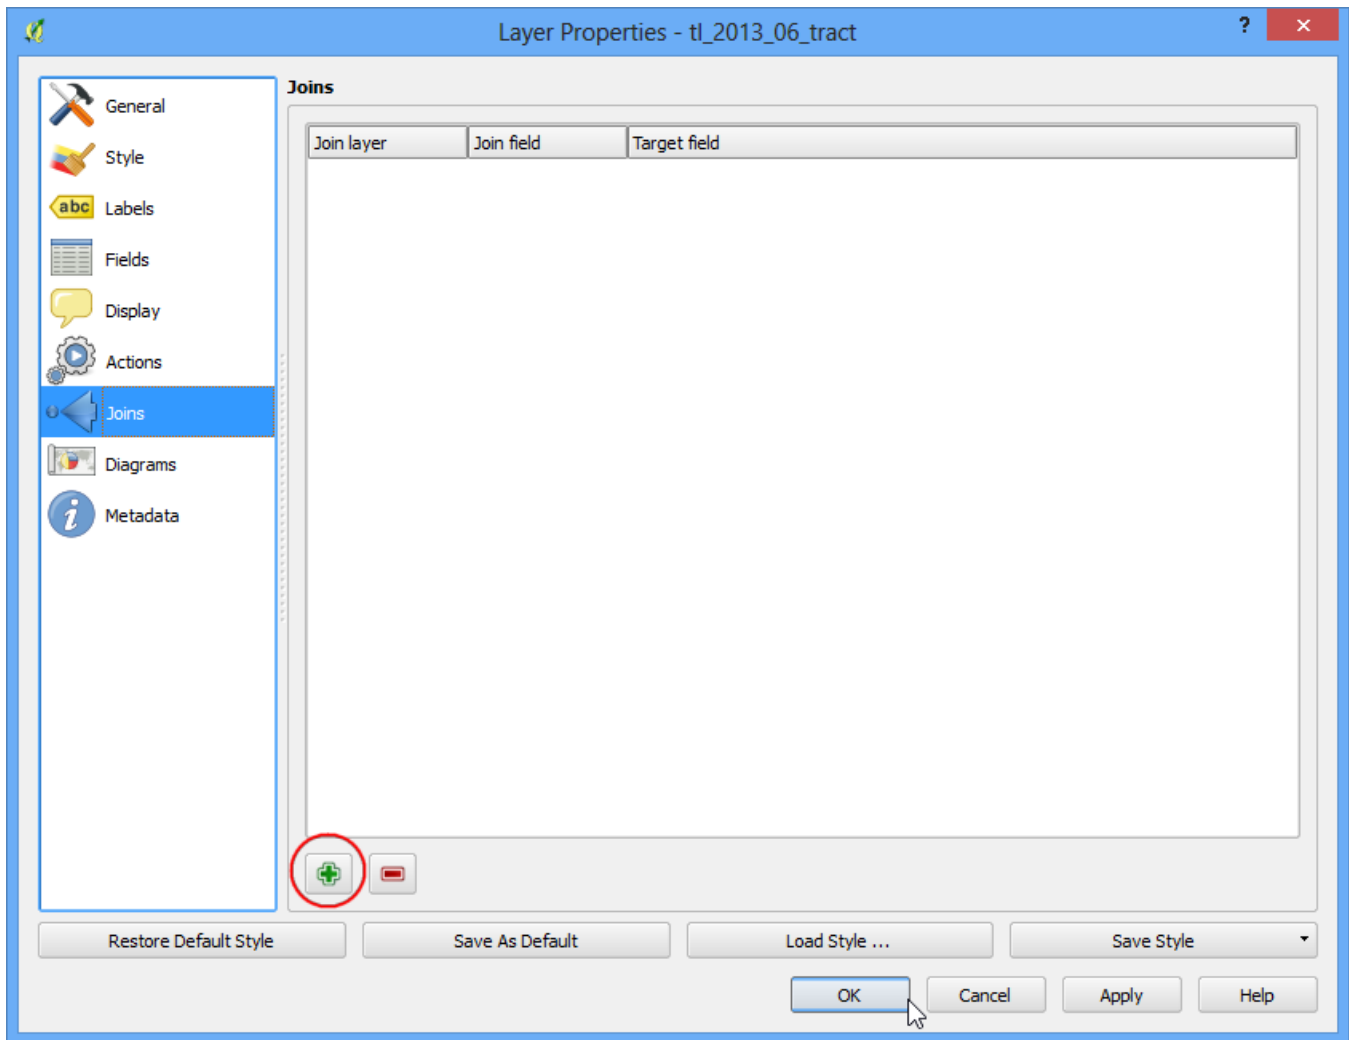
Layer Properties - tl_2013_06_tract

?

General
Style
abc Labels
Fields
Display
Actions
Joins
Diagrams
Metadata

Joins

| Join layer | Join field | Target field |
|---|---|---|

Restore Default Style
Save As Default
Load Style ...
Save Style

OK
Cancel
Apply
Help